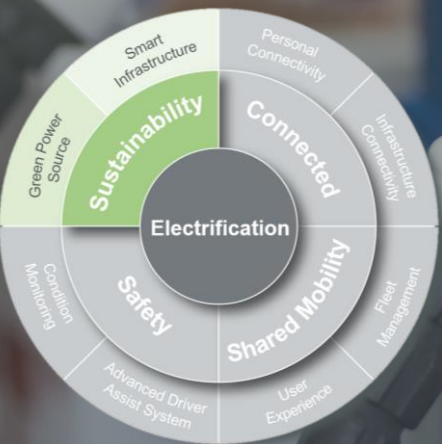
Smart Infrastructure

Personal Connectivity

Green Power Source

Sustainability

Connected

Infrastructure Connectivity

Electrification

Condition Monitoring

Safety

Shared Mobility

Fleet Management

Advanced Driver Assist System

User Experience